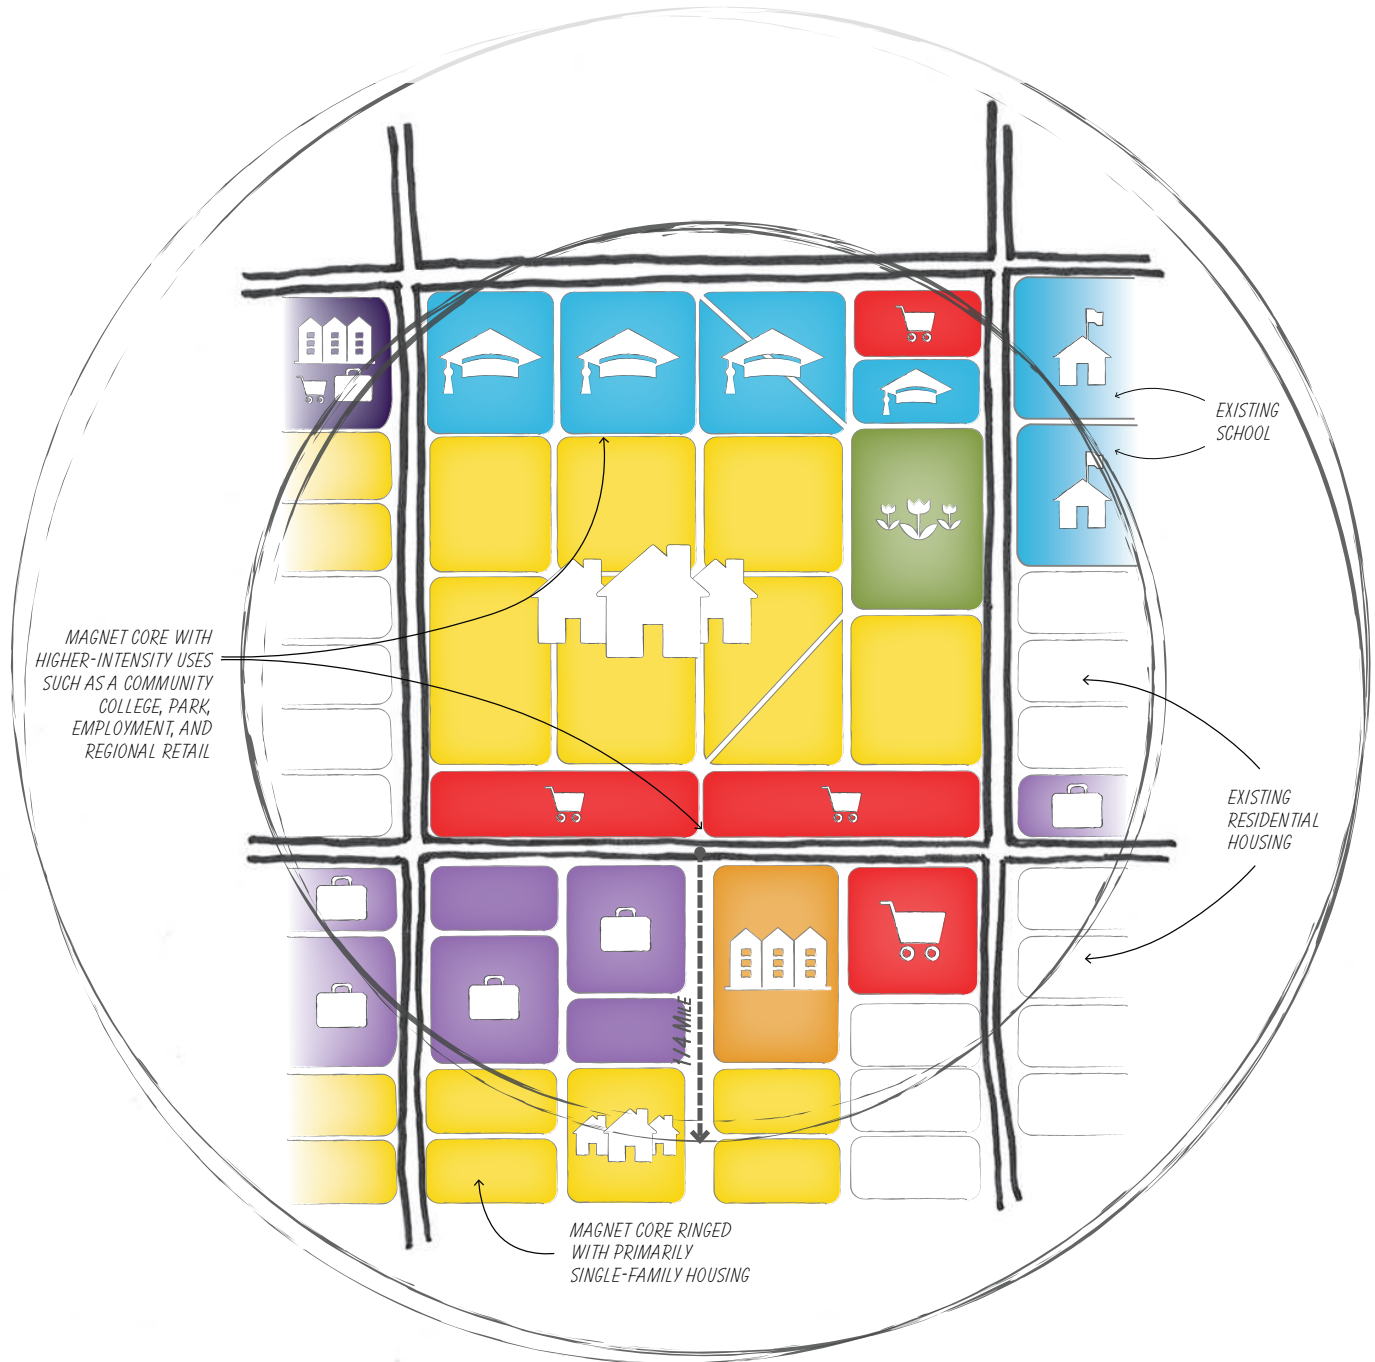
EXISTING SCHOOL

MAGNET CORE WITH HIGHER-INTENSITY USES SUCH AS A COMMUNITY COLLEGE, PARK, EMPLOYMENT, AND REGIONAL RETAIL

EXISTING RESIDENTIAL HOUSING

1/4 MILE

MAGNET CORE RINGED WITH PRIMARILY SINGLE-FAMILY HOUSING